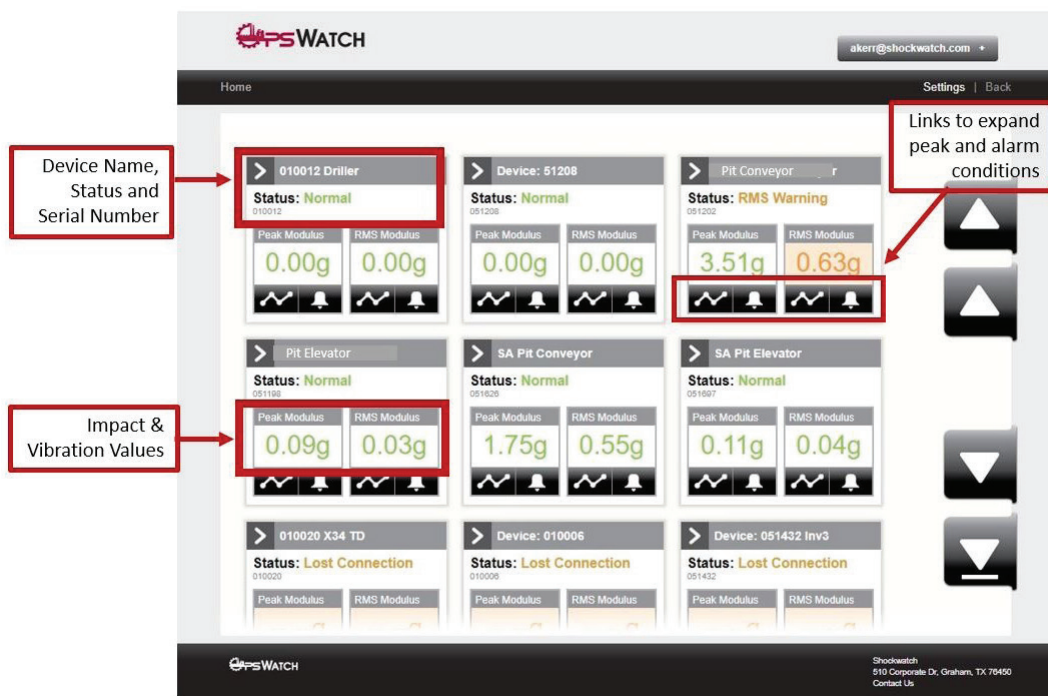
OPSWATCH

akerr@shockwatch.com

Home

Settings | Back

Device Name, Status and Serial Number

Links to expand peak and alarm conditions

010012 Driller
Status: Normal
010012
Peak Modulus 0.00g
RMS Modulus 0.00g

Device: 51208
Status: Normal
051208
Peak Modulus 0.00g
RMS Modulus 0.00g

Pit Conveyor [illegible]r
Status: RMS Warning
051202
Peak Modulus 3.51g
RMS Modulus 0.63g

Impact & Vibration Values

Pit Elevator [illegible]
Status: Normal
051198
Peak Modulus 0.09g
RMS Modulus 0.03g

SA Pit Conveyor
Status: Normal
051626
Peak Modulus 1.75g
RMS Modulus 0.55g

SA Pit Elevator
Status: Normal
051697
Peak Modulus 0.11g
RMS Modulus 0.04g

010020 X34 TD
Status: Lost Connection
010020
Peak Modulus
RMS Modulus

Device: 010006
Status: Lost Connection
010006
Peak Modulus
RMS Modulus

Device: 051432 Inv3
Status: Lost Connection
051432
Peak Modulus
RMS Modulus

OPSWATCH

Shockwatch
510 Corporate Dr, Graham, TX 76450
Contact Us